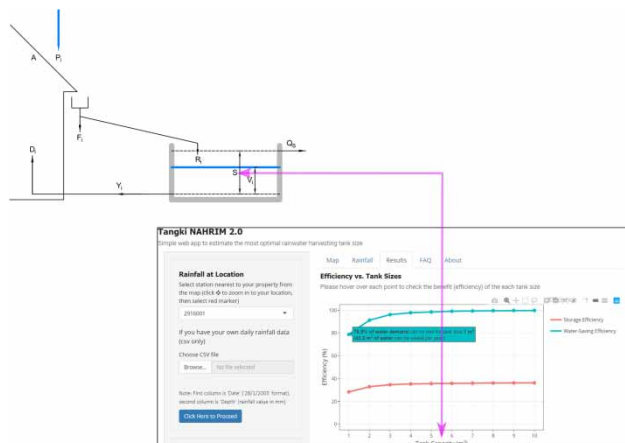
A
$P_t$
$F_t$
$D_t$
$R_t$
$Q_0$
S
$V_t$
$Y_t$

Tangki NAHRIM 2.0
Simple web app to estimate the most optimal rainwater harvesting tank size

Map Rainfall Results FAQ About

Rainfall at Location
Select station nearest to your property from the map (click ✥ to zoom in to your location, then select red marker)
2916001

If you have your own daily rainfall data (csv only)
Choose CSV file
Browse... No file selected

Note: First column is 'Date' ('28/12/2005' format), second column is 'Depth' (rainfall value in mm)

Click Here to Proceed

Efficiency vs. Tank Sizes
Please hover over each point to check the benefit (efficiency) of the each tank size

75.3% of water demand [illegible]
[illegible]

100
80
60
40
20
0
Efficiency (%)
1 2 3 4 5 6 7 8 9 10
Tank Capacity (m³)

Storage Efficiency
Water Saving Efficiency